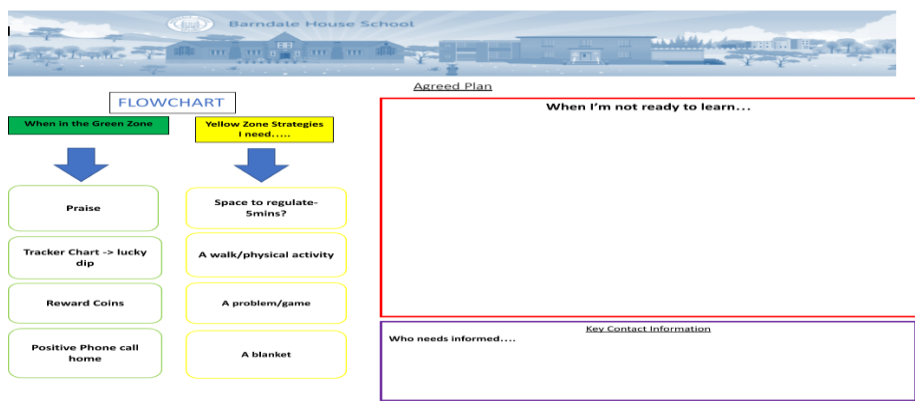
Barndale House School

FLOWCHART

When in the Green Zone

Praise

Tracker Chart -> lucky dip

Reward Coins

Positive Phone call home

Yellow Zone Strategies I need.....

Space to regulate-5mins?

A walk/physical activity

A problem/game

A blanket

Agreed Plan

When I'm not ready to learn...

Key Contact Information

Who needs informed....